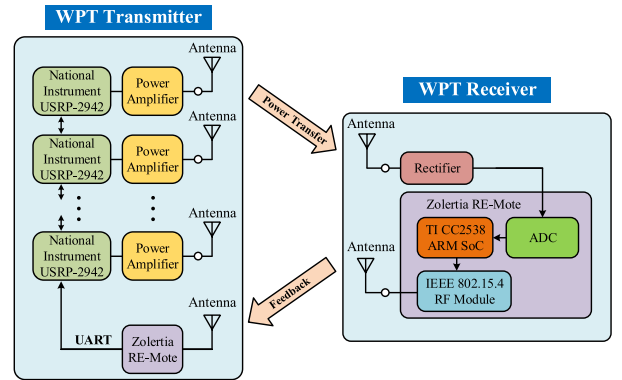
WPT Transmitter

Antenna

National Instrument USRP-2942

Power Amplifier

Antenna

National Instrument USRP-2942

Power Amplifier

Antenna

National Instrument USRP-2942

Power Amplifier

Antenna

UART

Zolertia RE-Mote

Power Transfer

Feedback

WPT Receiver

Antenna

Rectifier

Zolertia RE-Mote

Antenna

TI CC2538 ARM SoC

ADC

IEEE 802.15.4 RF Module